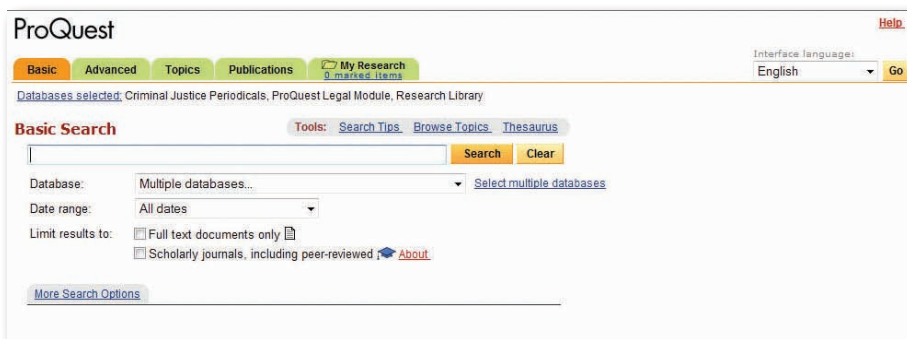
ProQuest

Help

Basic Advanced Topics Publications My Research 0 marked items

Interface language:

English Go

Databases selected: Criminal Justice Periodicals, ProQuest Legal Module, Research Library

Basic Search

Tools: Search Tips Browse Topics Thesaurus

Search Clear

Database: Multiple databases... Select multiple databases

Date range: All dates

Limit results to: Full text documents only

Scholarly journals, including peer-reviewed About

More Search Options